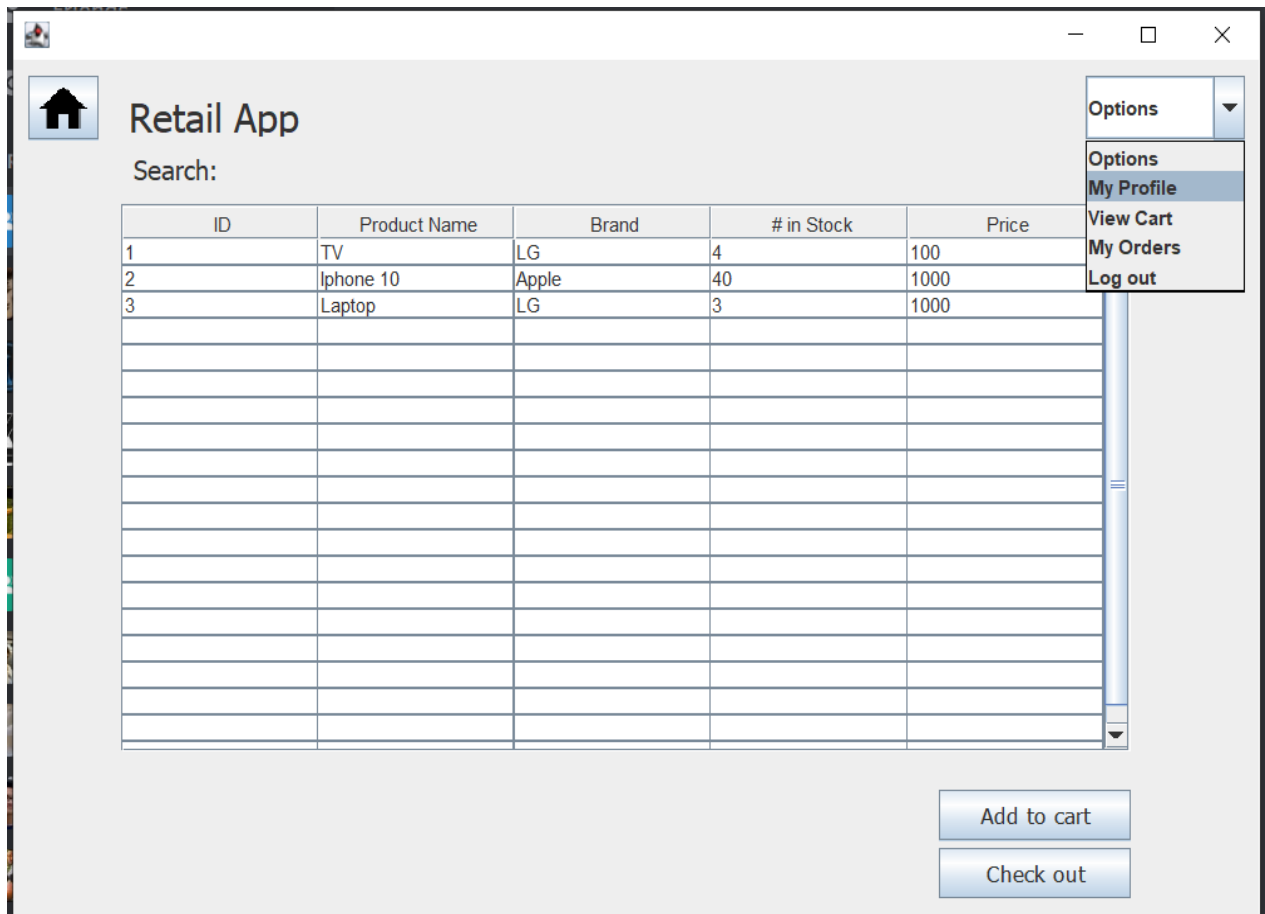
Retail App

Options

Options
My Profile
View Cart
My Orders
Log out

Search:

| ID | Product Name | Brand | # in Stock | Price |
|---|---|---|---|---|
| 1 | TV | LG | 4 | 100 |
| 2 | Iphone 10 | Apple | 40 | 1000 |
| 3 | Laptop | LG | 3 | 1000 |

Add to cart

Check out